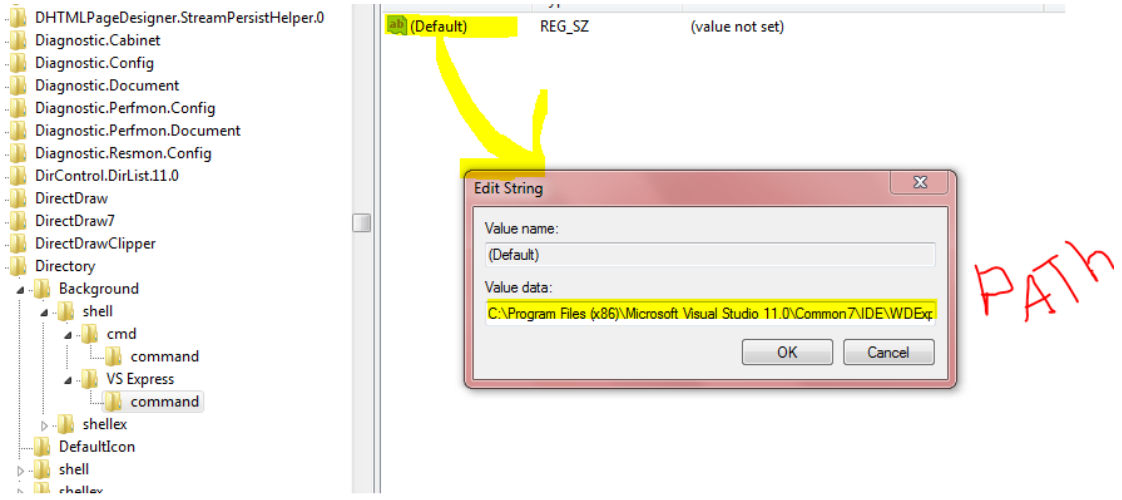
DHTMLPageDesigner.StreamPersistHelper.0
Diagnostic.Cabinet
Diagnostic.Config
Diagnostic.Document
Diagnostic.Perfmon.Config
Diagnostic.Perfmon.Document
Diagnostic.Resmon.Config
DirControl.DirList.11.0
DirectDraw
DirectDraw7
DirectDrawClipper
Directory
Background
shell
cmd
command
VS Express
command
shellex
DefaultIcon
shell
shellex

(Default) REG_SZ (value not set)

Edit String
Value name:
(Default)
Value data:
C:\Program Files (x86)\Microsoft Visual Studio 11.0\Common7\IDE\WDExp
OK Cancel

PATh